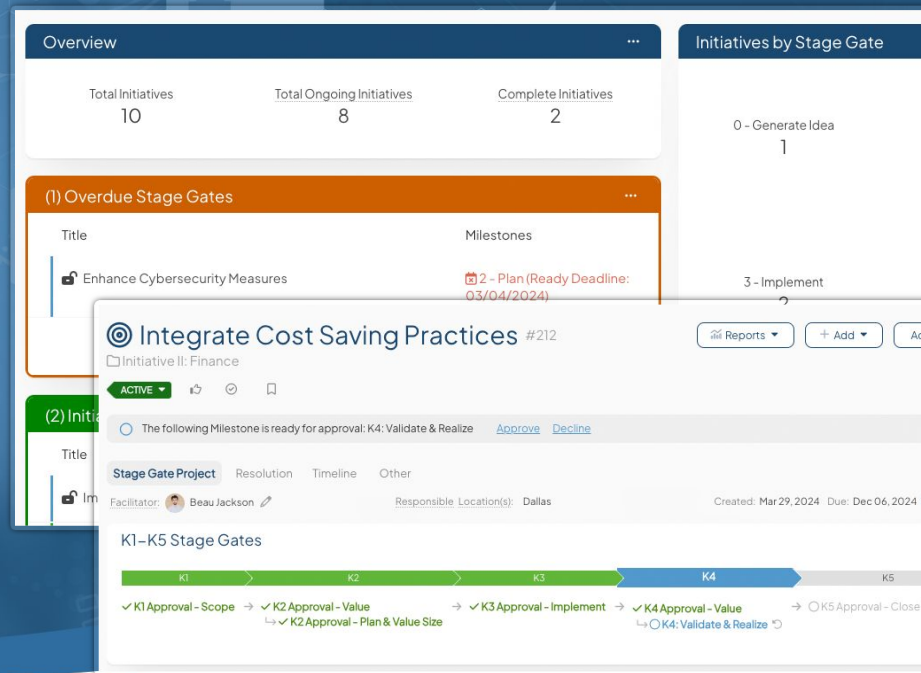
Overview ...

Total Initiatives
10

Total Ongoing Initiatives
8

Complete Initiatives
2

Initiatives by Stage Gate

0 - Generate Idea
1

3 - Implement
2

(1) Overdue Stage Gates ...

Title

Milestones

Enhance Cybersecurity Measures

2 - Plan (Ready Deadline: 03/04/2024)

(2) Initia

Title

Im

Integrate Cost Saving Practices #212

Initiative II: Finance

Reports ▾

+ Add ▾

Ac

ACTIVE ▾

The following Milestone is ready for approval: K4: Validate & Realize Approve Decline

Stage Gate Project Resolution Timeline Other

Facilitator: Beau Jackson

Responsible Location(s): Dallas

Created: Mar 29, 2024 Due: Dec 06, 2024

K1–K5 Stage Gates

K1 K2 K3 K4 K5

✓K1 Approval - Scope → ✓K2 Approval - Value ↳✓K2 Approval - Plan & Value Size → ✓K3 Approval - Implement → ✓K4 Approval - Value ↳K4: Validate & Realize → K5 Approval - Close